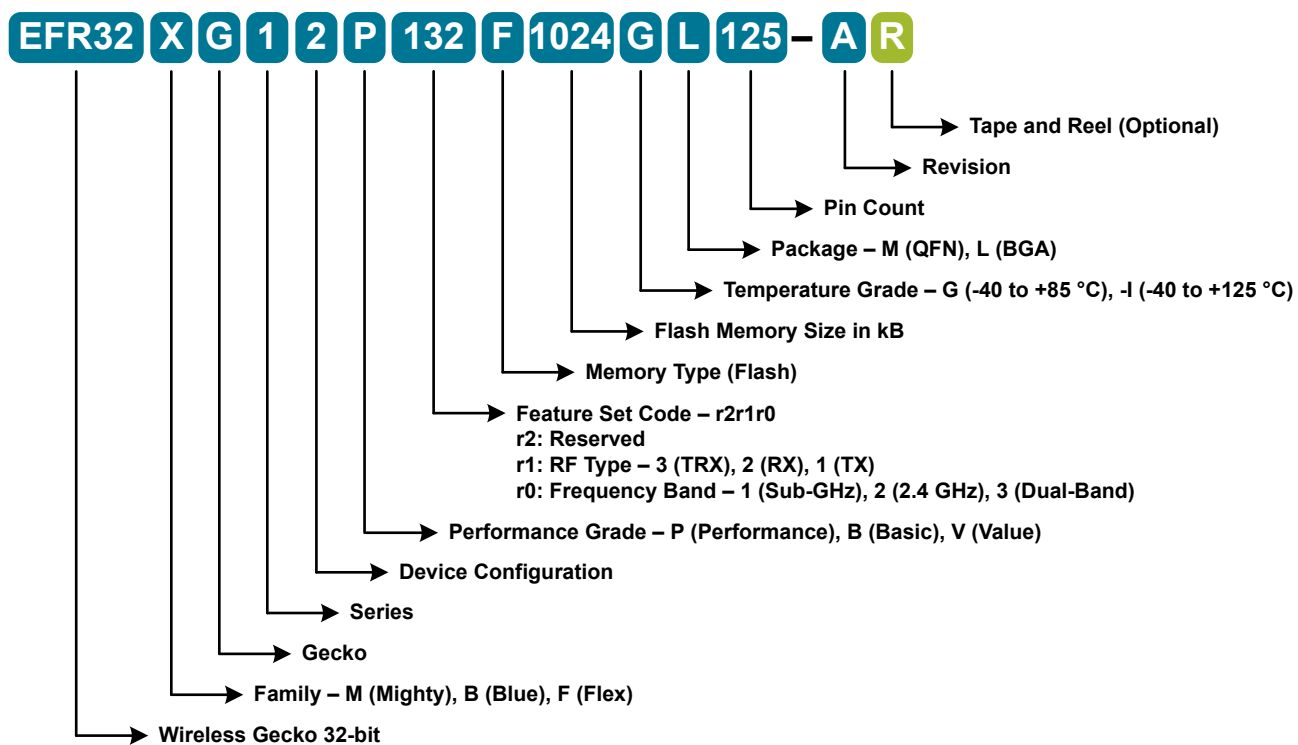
EFR32 X G 1 2 P 132 F 1024 G L 125 – A R

Tape and Reel (Optional)

Revision

Pin Count

Package – M (QFN), L (BGA)

Temperature Grade – G (-40 to +85 °C), -I (-40 to +125 °C)

Flash Memory Size in kB

Memory Type (Flash)

Feature Set Code – r2r1r0
r2: Reserved
r1: RF Type – 3 (TRX), 2 (RX), 1 (TX)
r0: Frequency Band – 1 (Sub-GHz), 2 (2.4 GHz), 3 (Dual-Band)

Performance Grade – P (Performance), B (Basic), V (Value)

Device Configuration

Series

Gecko

Family – M (Mighty), B (Blue), F (Flex)

Wireless Gecko 32-bit